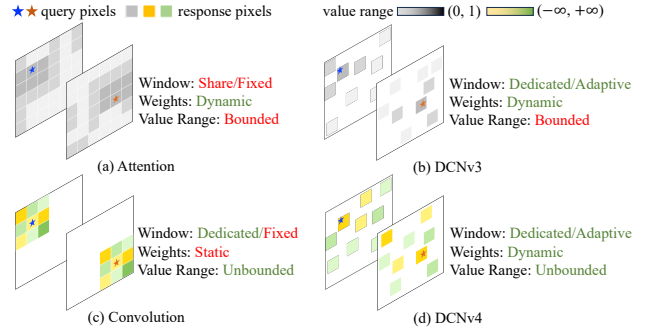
query pixels response pixels value range $(0, 1)$ $(-\infty, +\infty)$

Window: Share/Fixed
Weights: Dynamic
Value Range: Bounded

(a) Attention

Window: Dedicated/Adaptive
Weights: Dynamic
Value Range: Bounded

(b) DCNv3

Window: Dedicated/Fixed
Weights: Static
Value Range: Unbounded

(c) Convolution

Window: Dedicated/Adaptive
Weights: Dynamic
Value Range: Unbounded

(d) DCNv4